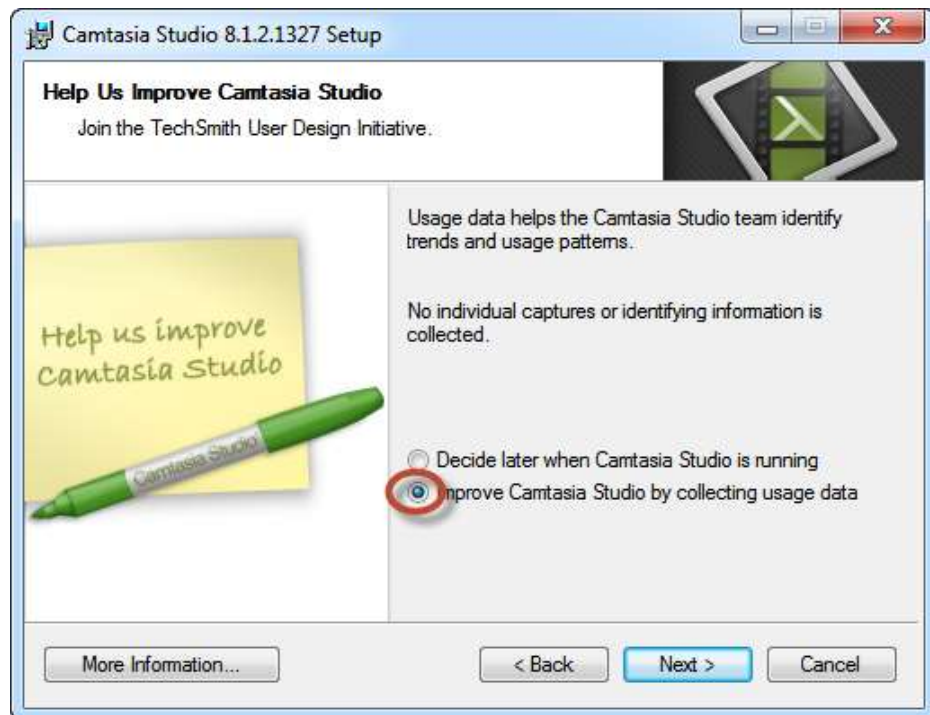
Camtasia Studio 8.1.2.1327 Setup

Help Us Improve Camtasia Studio

Join the TechSmith User Design Initiative.

Help us improve Camtasia Studio

Camtasia Studio

Usage data helps the Camtasia Studio team identify trends and usage patterns.

No individual captures or identifying information is collected.

Decide later when Camtasia Studio is running

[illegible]mprove Camtasia Studio by collecting usage data

More Information...

< Back

Next >

Cancel